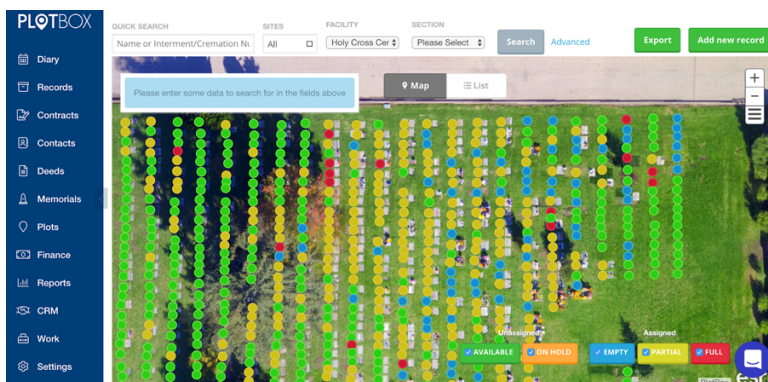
PLOTBOX

Diary
Records
Contracts
Contacts
Deeds
Memorials
Plots
Finance
Reports
CRM
Work
Settings

QUICK SEARCH
Name or Interment/Cremation Nu
SITES
All
FACILITY
Holy Cross Cer
SECTION
Please Select
Search
Advanced
Export
Add new record

Please enter some data to search for in the fields above

Map
List

+
−

Unassigned
AVAILABLE
ON HOLD
Assigned
EMPTY
PARTIAL
FULL